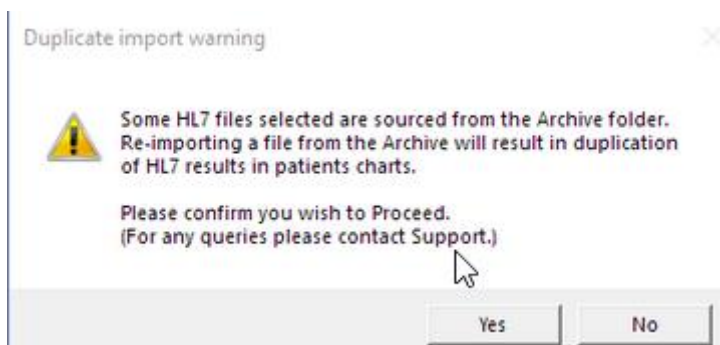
Duplicate import warning

Some HL7 files selected are sourced from the Archive folder. Re-importing a file from the Archive will result in duplication of HL7 results in patients charts.

Please confirm you wish to Proceed.
(For any queries please contact Support.)

Yes

No